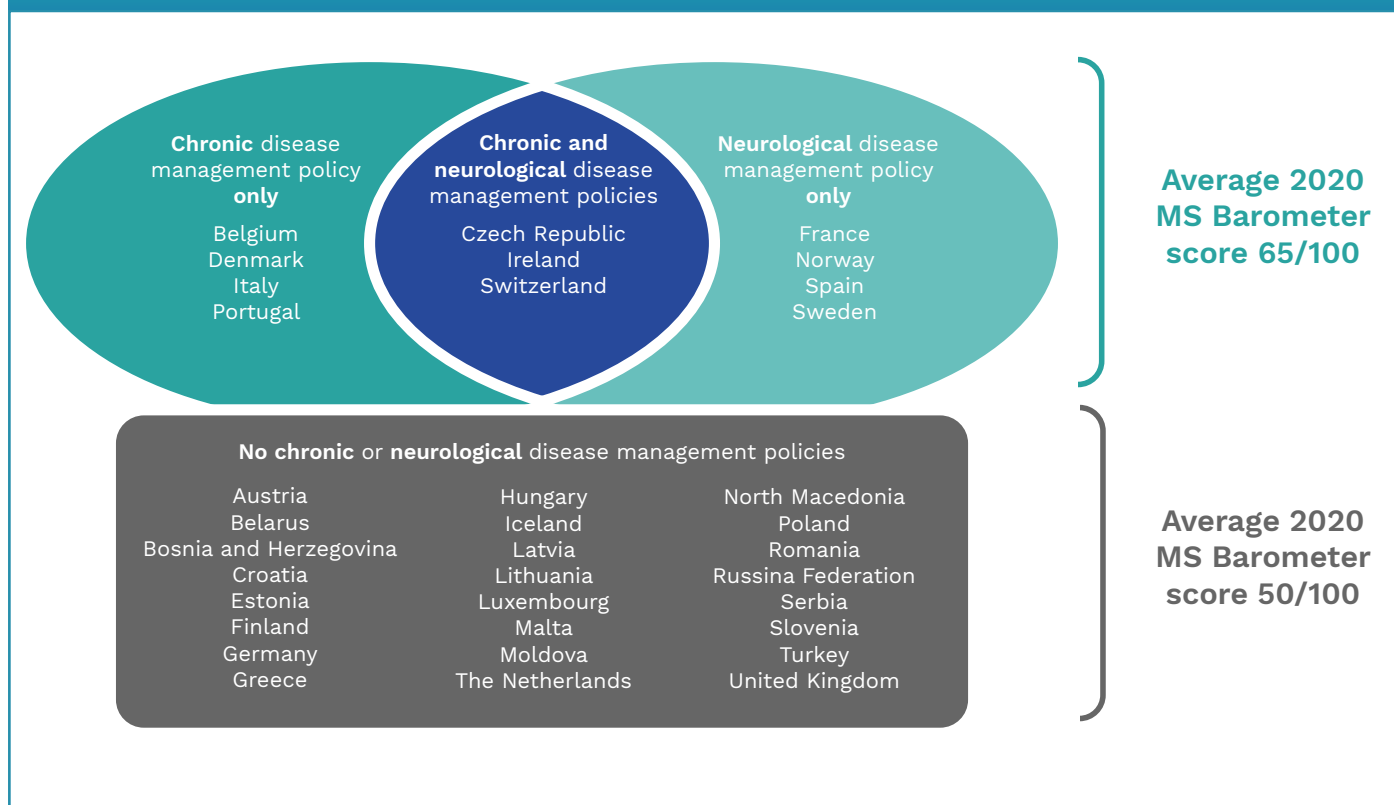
**Chronic** disease management policy **only**

Belgium
Denmark
Italy
Portugal

**Chronic and neurological** disease management policies

Czech Republic
Ireland
Switzerland

**Neurological** disease management policy **only**

France
Norway
Spain
Sweden

**Average 2020 MS Barometer score 65/100**

**No chronic** or **neurological** disease management policies

Austria
Belarus
Bosnia and Herzegovina
Croatia
Estonia
Finland
Germany
Greece

Hungary
Iceland
Latvia
Lithuania
Luxembourg
Malta
Moldova
The Netherlands

North Macedonia
Poland
Romania
Russina Federation
Serbia
Slovenia
Turkey
United Kingdom

**Average 2020 MS Barometer score 50/100**